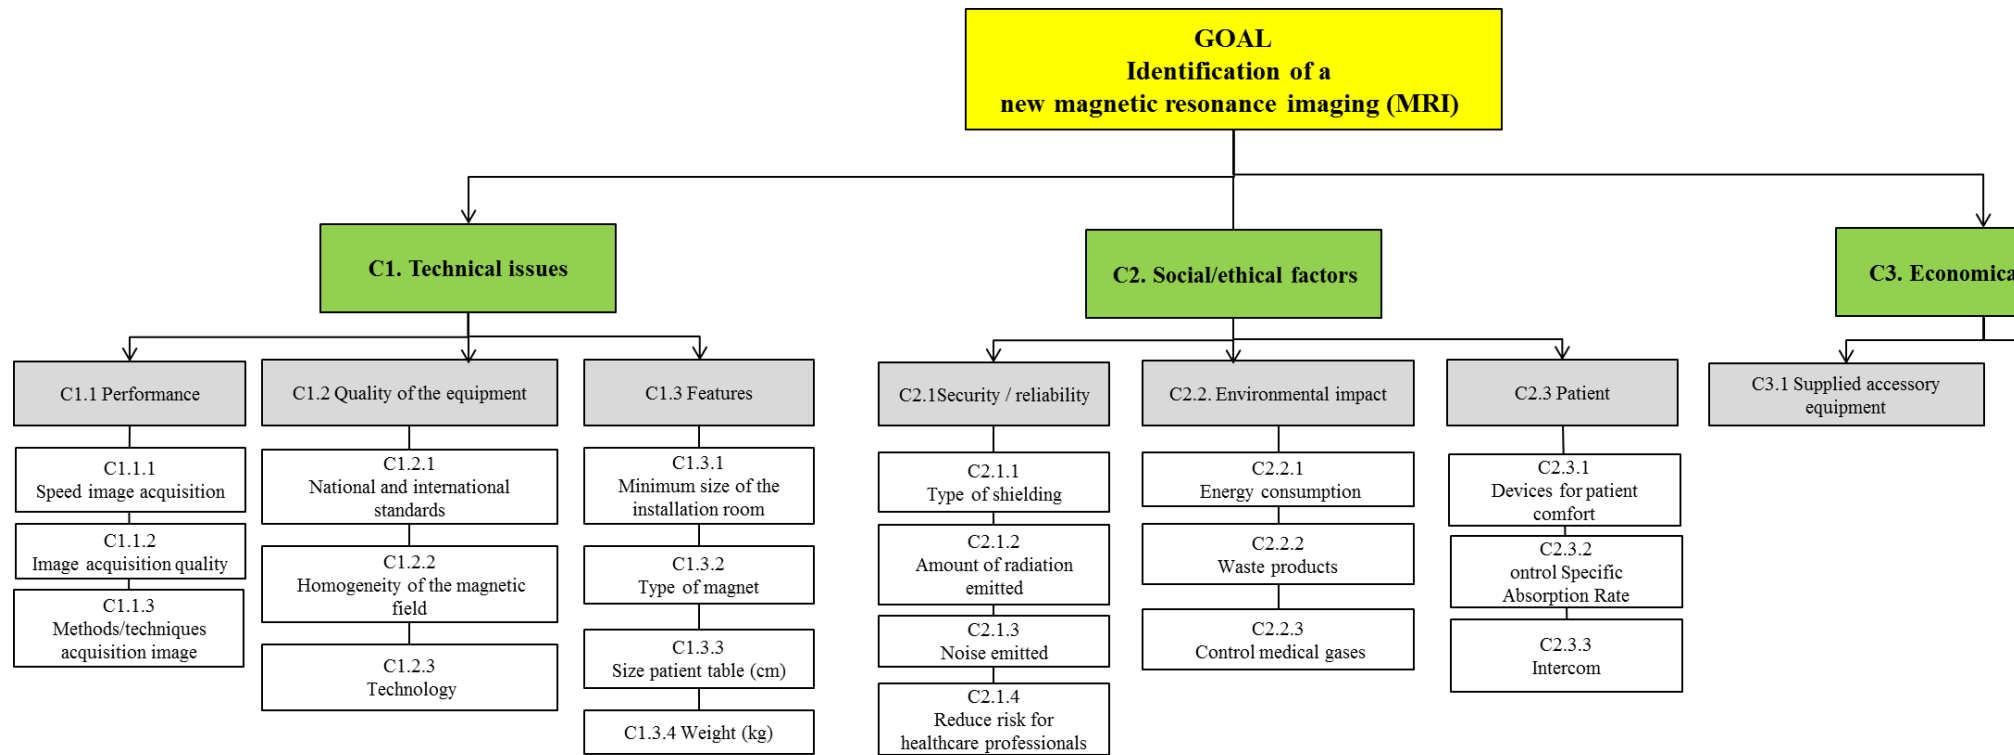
GOAL
Identification of a
new magnetic resonance imaging (MRI)

C1. Technical issues

C2. Social/ethical factors

C3. Economica

C1.1 Performance

C1.1.1
Speed image acquisition

C1.1.2
Image acquisition quality

C1.1.3
Methods/techniques acquisition image

C1.2 Quality of the equipment

C1.2.1
National and international standards

C1.2.2
Homogeneity of the magnetic field

C1.2.3
Technology

C1.3 Features

C1.3.1
Minimum size of the installation room

C1.3.2
Type of magnet

C1.3.3
Size patient table (cm)

C1.3.4 Weight (kg)

C2.1Security / reliability

C2.1.1
Type of shielding

C2.1.2
Amount of radiation emitted

C2.1.3
Noise emitted

C2.1.4
Reduce risk for healthcare professionals

C2.2. Environmental impact

C2.2.1
Energy consumption

C2.2.2
Waste products

C2.2.3
Control medical gases

C2.3 Patient

C2.3.1
Devices for patient comfort

C2.3.2
ontrol Specific Absorption Rate

C2.3.3
Intercom

C3.1 Supplied accessory equipment